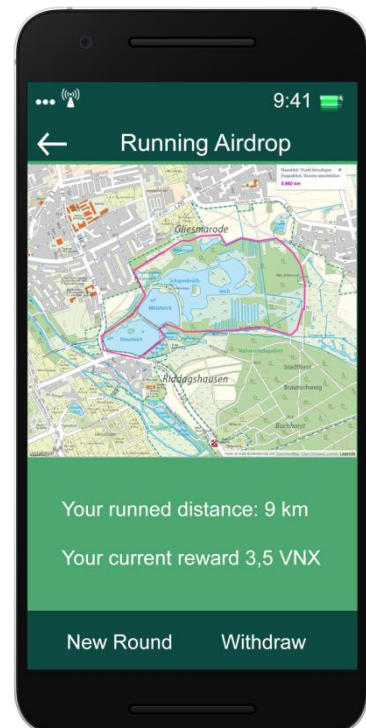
9:41

Running Airdrop

Gliesmarode

Schapenbruch

Mittelteich

Kreuzteich

Riddagshausen

Naturschutzgebiet

Stadtforst

Buchhorst

Your runned distance: 9 km

Your current reward 3,5 VNX

New Round Withdraw